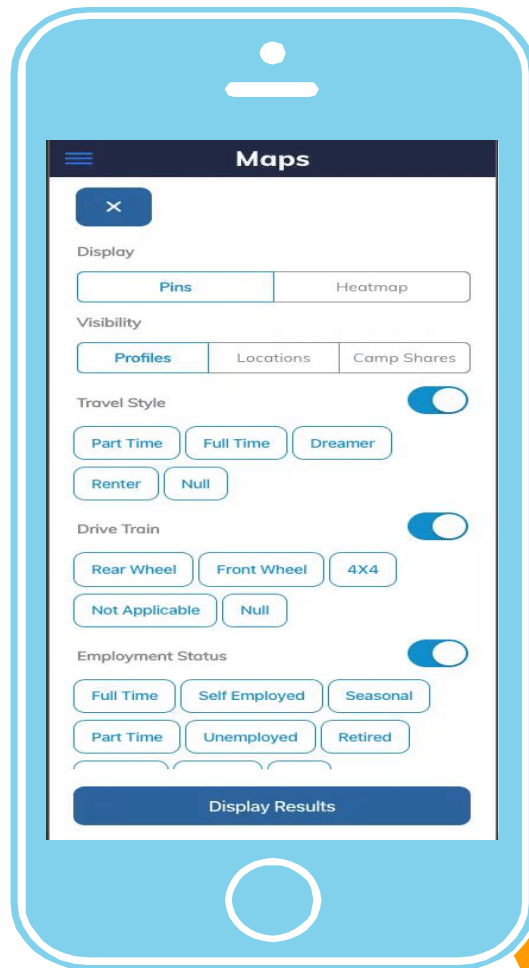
Maps

×

Display

Pins | Heatmap

Visibility

Profiles | Locations | Camp Shares

Travel Style

Part Time
Full Time
Dreamer
Renter
Null

Drive Train

Rear Wheel
Front Wheel
4X4
Not Applicable
Null

Employment Status

Full Time
Self Employed
Seasonal
Part Time
Unemployed
Retired

Display Results